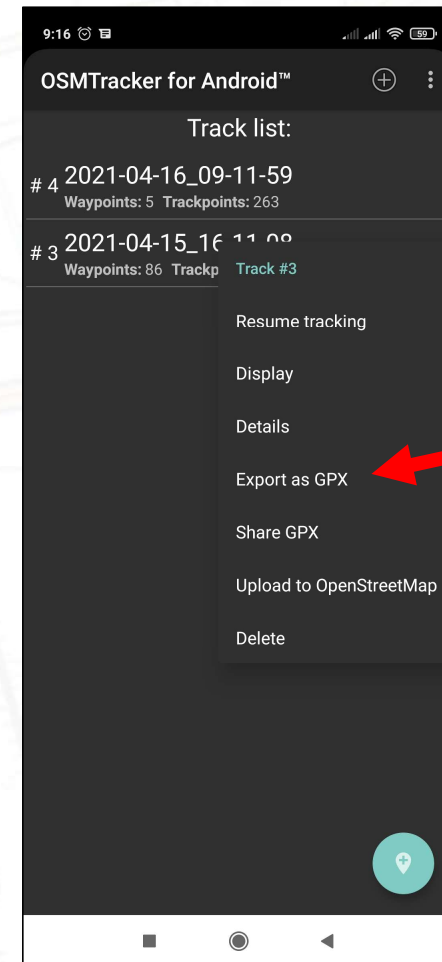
9:16

59

OSMTracker for Android™

Track list:

# 4 2021-04-16_09-11-59
Waypoints: 5 Trackpoints: 263

# 3 2021-04-15_16-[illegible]
Waypoints: 86 Trackp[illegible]

Track #3

Resume tracking

Display

Details

Export as GPX

Share GPX

Upload to OpenStreetMap

Delete